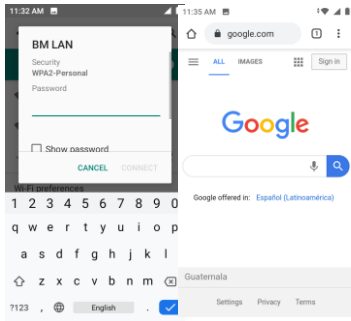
11:32 AM

BM LAN
Security
WPA2-Personal
Password

Show password

CANCEL CONNECT

Wi-Fi preferences

1 2 3 4 5 6 7 8 9 0
q w e r t y u i o p
a s d f g h j k l
z x c v b n m
?123 , English .

11:35 AM

google.com

1

ALL IMAGES Sign in

Google

Google offered in: Español (Latinoamérica)

Guatemala

Settings Privacy Terms